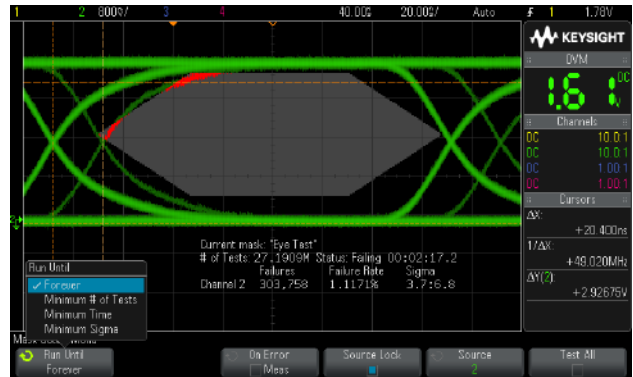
1 2 800V/ 3 4 40.00s 20.00s/ Auto 1 1.78V

KEYSIGHT

DVM

1.61 DC V

Channels

DC 10.0:1
DC 10.0:1
DC 1.00:1
DC 1.00:1

Cursors

ΔX:
+20.400ns
1/ΔX:
+49.020MHz
ΔY(2):
+2.92675V

Current mask: "Eye Test"
# of Tests: 27.1909M Status: Failing 00:02:17.2

| | Failures | Failure Rate | Sigma |
|---|---|---|---|
| Channel 2 | 303,758 | 1.1171% | 3.7:6.8 |

Run Until
✓ Forever
Minimum # of Tests
Minimum Time
Minimum Sigma

Mask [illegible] Menu

Run Until
Forever

On Error
Meas

Source Lock

Source
2

Test All